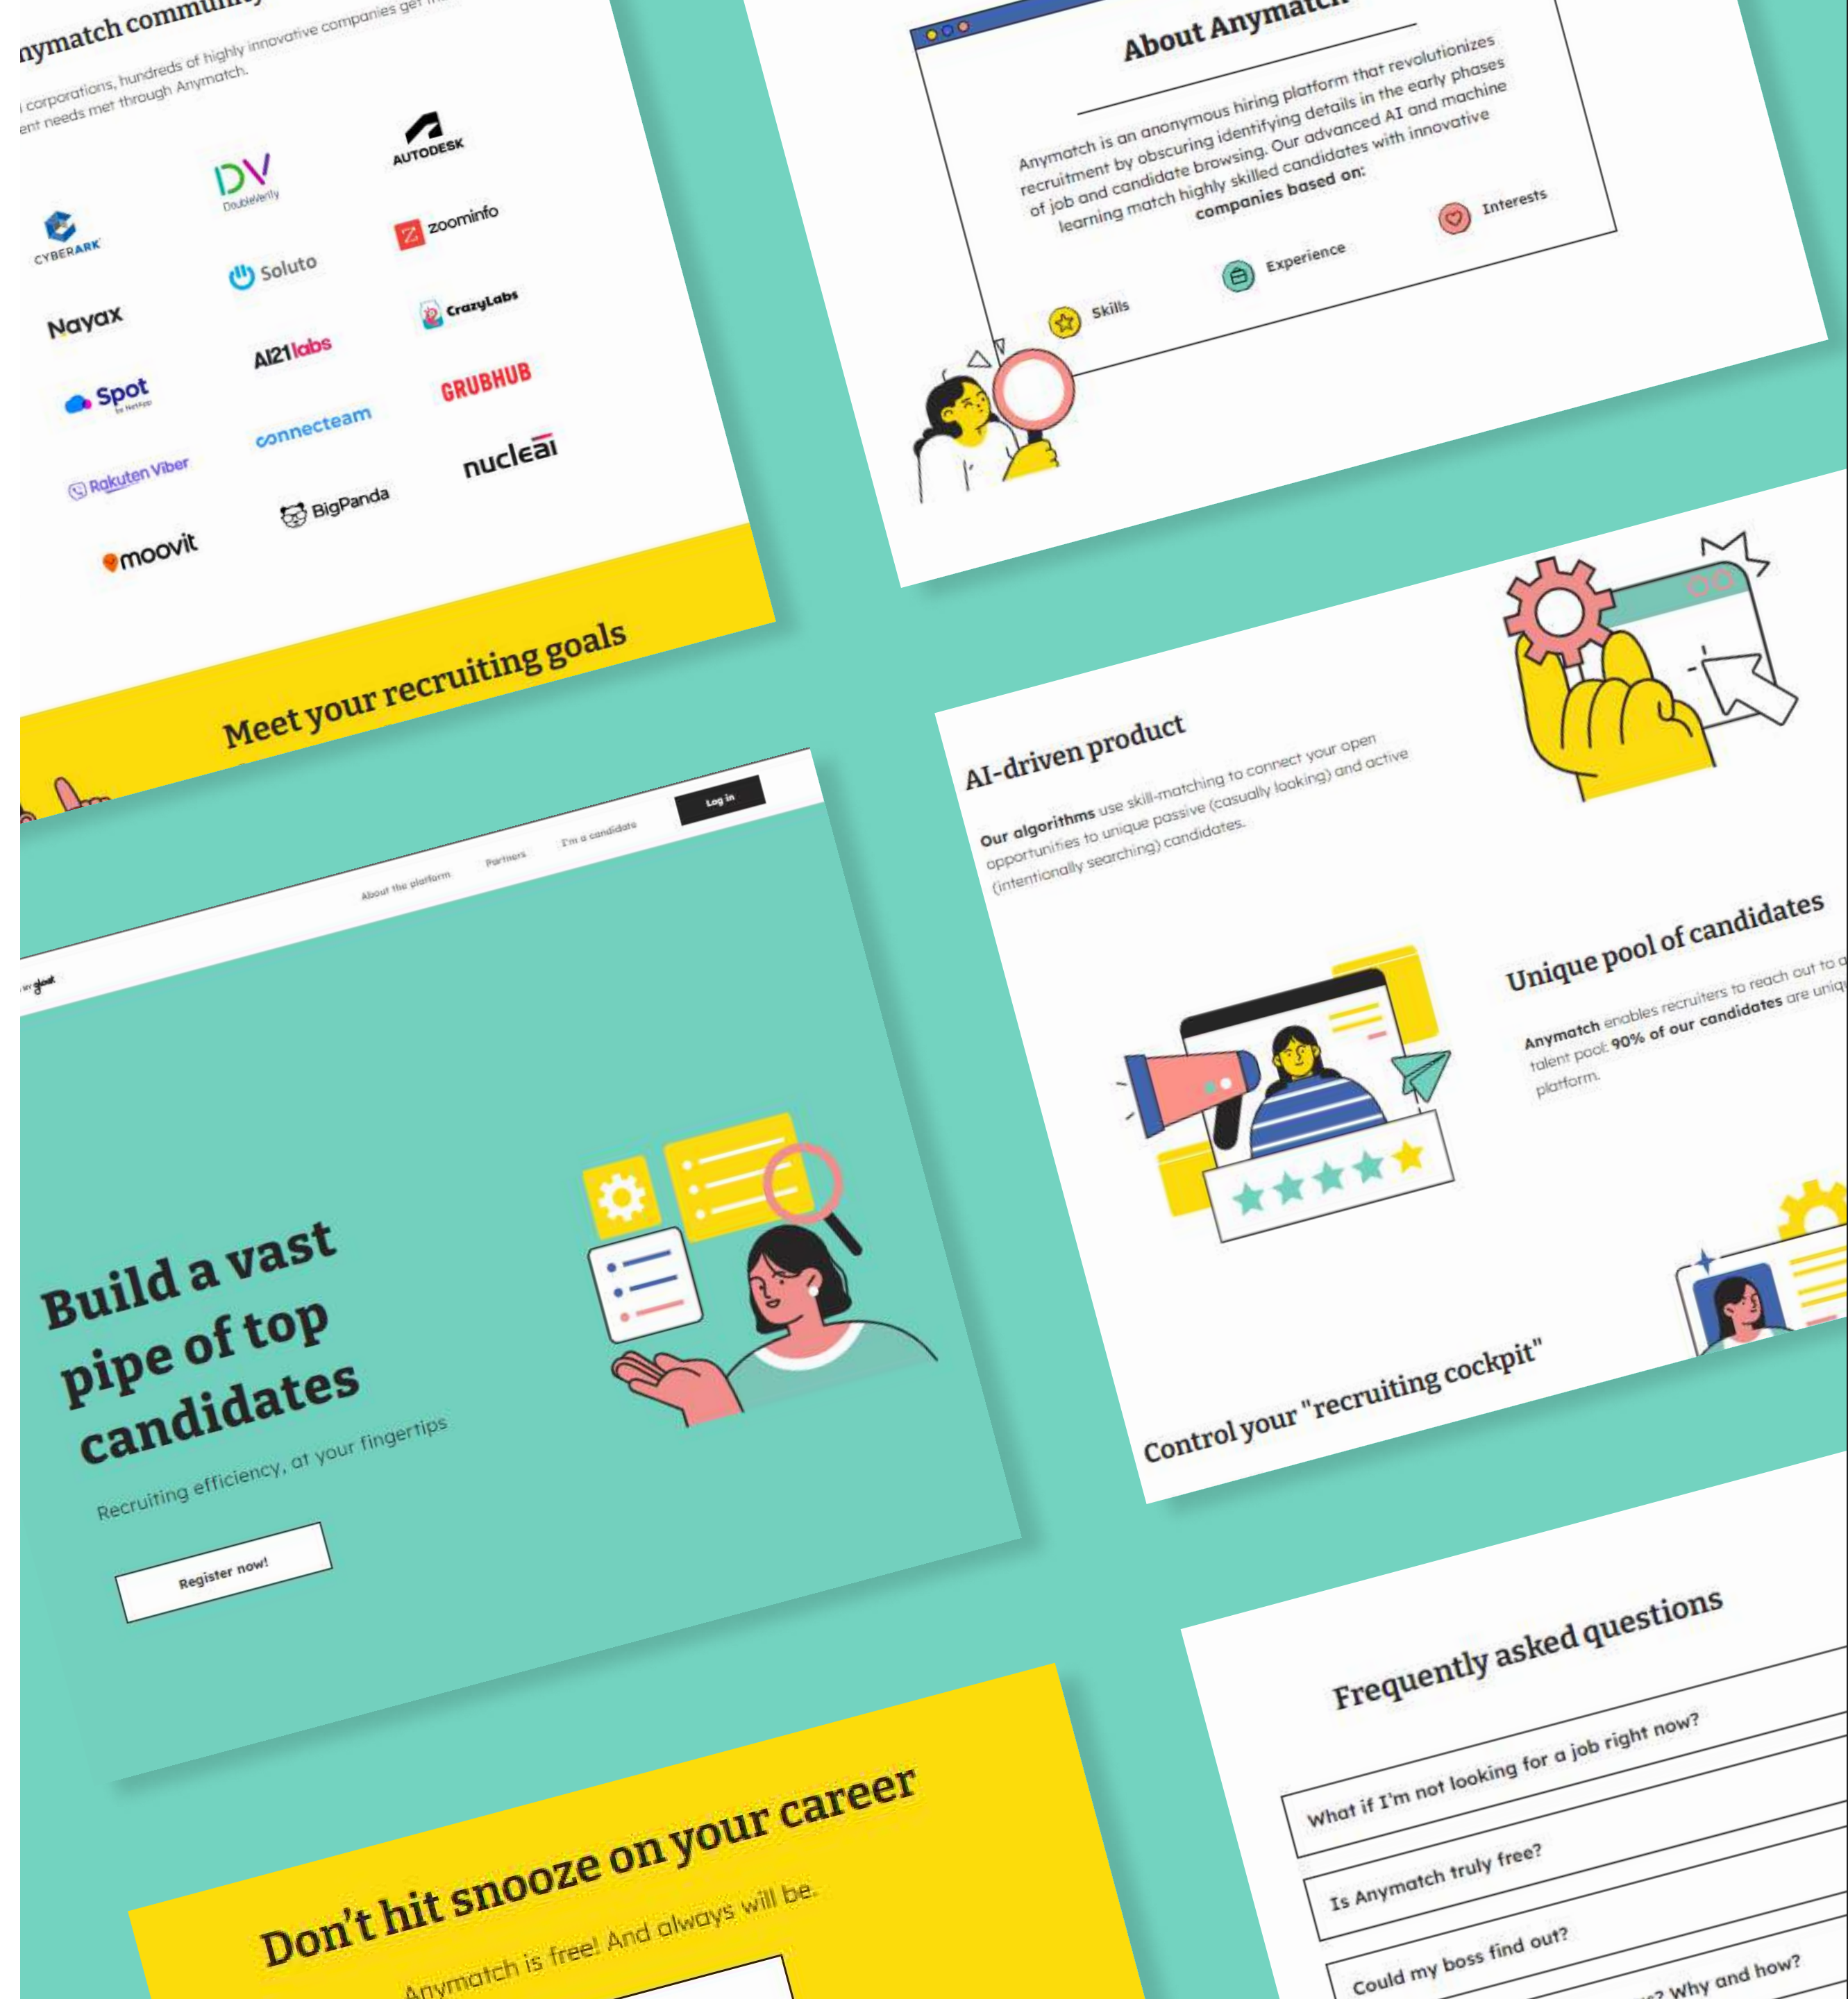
nymatch commun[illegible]

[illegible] corporations, hundreds of highly innovative companies get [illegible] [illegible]ent needs met through Anymatch.

AUTODESK
DV DoubleVerify
CYBERARK
zoominfo
Soluto
Nayax
CrazyLabs
AI21labs
Spot by NetApp
GRUBHUB
connecteam
Rakuten Viber
nucleai
BigPanda
moovit

Meet your recruiting goals

About Anymatch

Anymatch is an anonymous hiring platform that revolutionizes recruitment by obscuring identifying details in the early phases of job and candidate browsing. Our advanced AI and machine learning match highly skilled candidates with innovative companies based on:

Interests
Experience
Skills

About the platform
Partners
I'm a candidate
Log in

Build a vast pipe of top candidates

Recruiting efficiency, at your fingertips

Register now!

AI-driven product

Our algorithms use skill-matching to connect your open opportunities to unique passive (casually looking) and active (intentionally searching) candidates.

Unique pool of candidates

Anymatch enables recruiters to reach out to a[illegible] talent pool: 90% of our candidates are uniq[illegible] platform.

Control your "recruiting cockpit"

Don't hit snooze on your career

Anymatch is free! And always will be.

Frequently asked questions

What if I'm not looking for a job right now?

Is Anymatch truly free?

Could my boss find out?

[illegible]? Why and how?